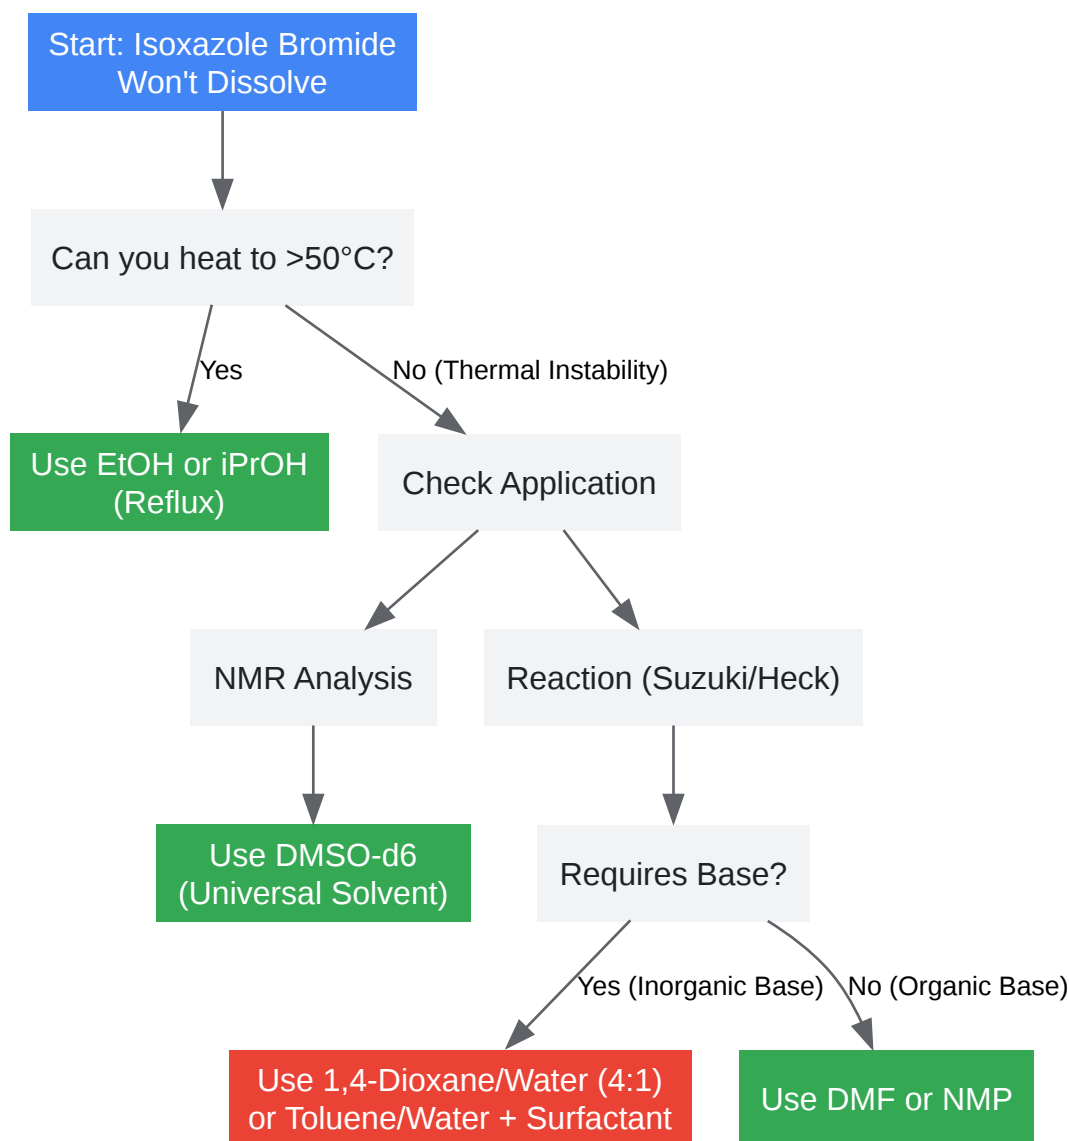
Start: Isoxazole Bromide Won't Dissolve

Can you heat to >50°C?

Yes

No (Thermal Instability)

Use EtOH or iPrOH (Reflux)

Check Application

NMR Analysis

Reaction (Suzuki/Heck)

Use DMSO-d6 (Universal Solvent)

Requires Base?

Yes (Inorganic Base)

No (Organic Base)

Use 1,4-Dioxane/Water (4:1) or Toluene/Water + Surfactant

Use DMF or NMP